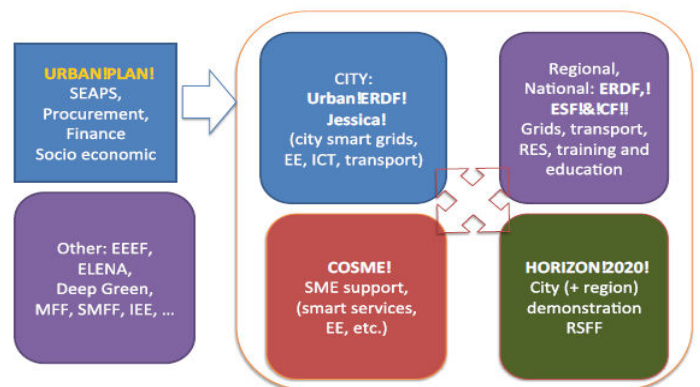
URBAN!PLAN!
SEAPS,
Procurement,
Finance
Socio economic

CITY:
Urban!ERDF!
Jessica!
(city smart grids,
EE, ICT, transport)

Regional,
National: ERDF,!
ESF!&!CF!!
Grids, transport,
RES, training and
education

Other: EEEF,
ELENA,
Deep Green,
MFF, SMFF, IEE, ...

COSME!
SME support,
(smart services,
EE, etc.)

HORIZON!2020!
City (+ region)
demonstration
RSFF